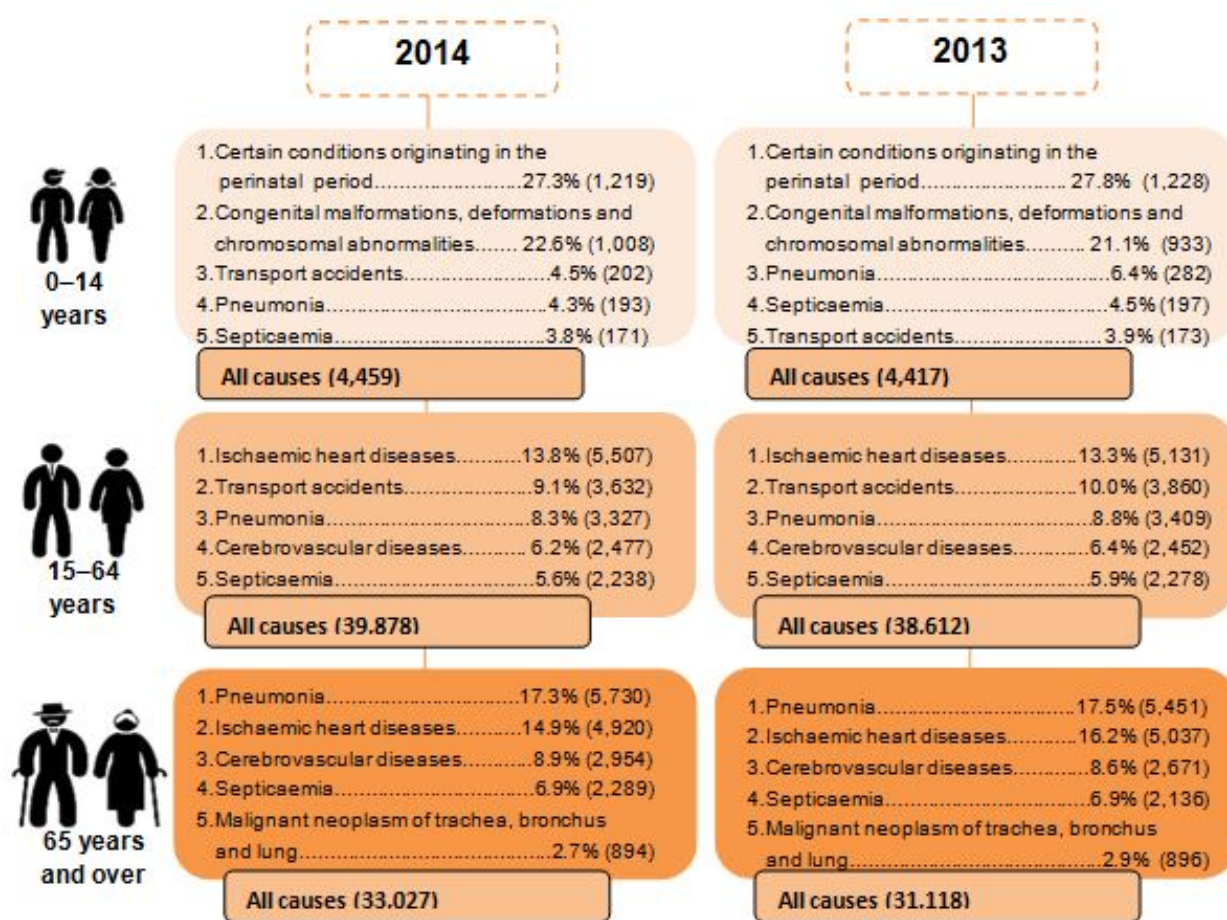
2014

2013

0–14 years

1.Certain conditions originating in the perinatal period........................27.3% (1,219)
2.Congenital malformations, deformations and chromosomal abnormalities....... 22.6% (1,008)
3.Transport accidents........................4.5% (202)
4.Pneumonia......................................4.3% (193)
5.Septicaemia.....................................3.8% (171)

All causes (4,459)

1.Certain conditions originating in the perinatal period........................ 27.8% (1,228)
2.Congenital malformations, deformations and chromosomal abnormalities.......... 21.1% (933)
3.Pneumonia.........................................6.4% (282)
4.Septicaemia.......................................4.5% (197)
5.Transport accidents......................... 3.9% (173)

All causes (4,417)

15–64 years

1.Ischaemic heart diseases...........13.8% (5,507)
2.Transport accidents....................9.1% (3,632)
3.Pneumonia....................................8.3% (3,327)
4.Cerebrovascular diseases.......... 6.2% (2,477)
5.Septicaemia...................................5.6% (2,238)

All causes (39.878)

1.Ischaemic heart diseases............13.3% (5,131)
2.Transport accidents....................10.0% (3,860)
3.Pneumonia.......................................8.8% (3,409)
4.Cerebrovascular diseases.............6.4% (2,452)
5.Septicaemia....................................5.9% (2,278)

All causes (38.612)

65 years and over

1.Pneumonia..................................17.3% (5,730)
2.Ischaemic heart diseases...........14.9% (4,920)
3.Cerebrovascular diseases...........8.9% (2,954)
4.Septicaemia...................................6.9% (2,289)
5.Malignant neoplasm of trachea, bronchus and lung.............................................2.7% (894)

All causes (33.027)

1.Pneumonia....................................17.5% (5,451)
2.Ischaemic heart diseases............16.2% (5,037)
3.Cerebrovascular diseases.............8.6% (2,671)
4.Septicaemia.....................................6.9% (2,136)
5.Malignant neoplasm of trachea, bronchus and lung...............................................2.9% (896)

All causes (31.118)